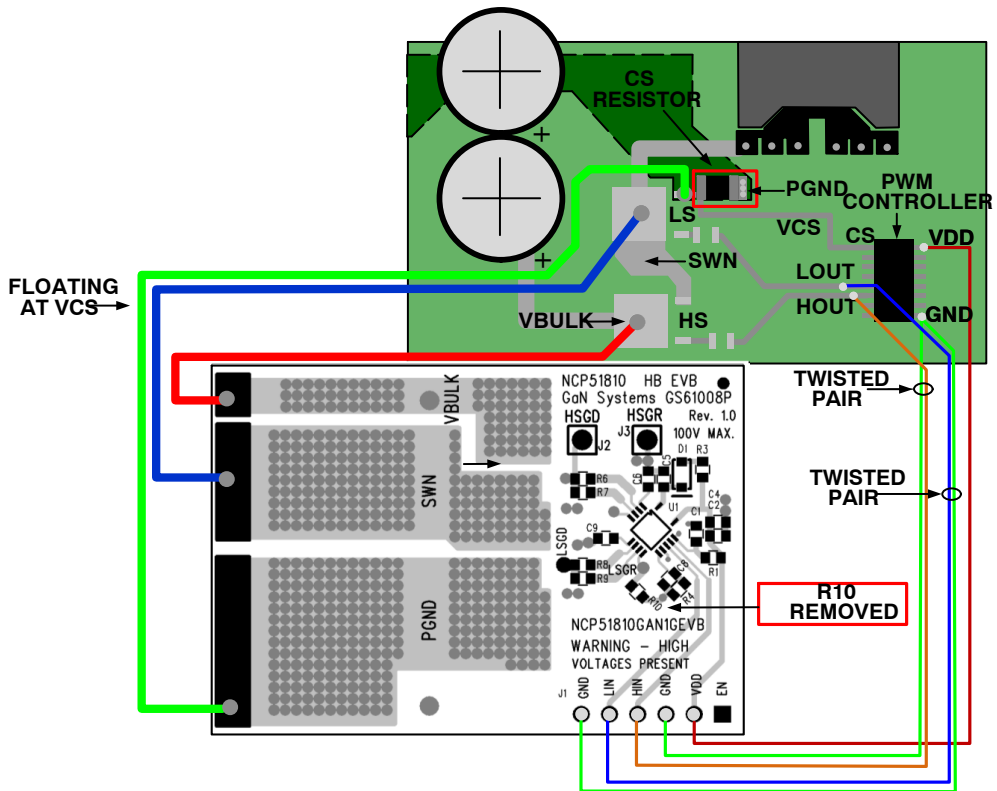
CS RESISTOR

PGND

PWM CONTROLLER

LS

VCS

CS

VDD

SWN

LOUT

FLOATING AT VCS

HOUT

GND

VBULK

HS

TWISTED PAIR

TWISTED PAIR

R10 REMOVED

VBULK

SWN

PGND

NCP51810 HB EVB
GaN Systems GS61008P
Rev. 1.0
100V MAX.

HSGD
HSGR
J2
J3
C5
D1
R3
C6
R6
R7
C4
C2
U1
C1
C9
LSGD
R8
R9
R1
LSGR
C8
R4
R10

NCP51810GAN1GEVB
WARNING - HIGH
VOLTAGES PRESENT

J1
GND
LIN
HIN
GND
VDD
EN